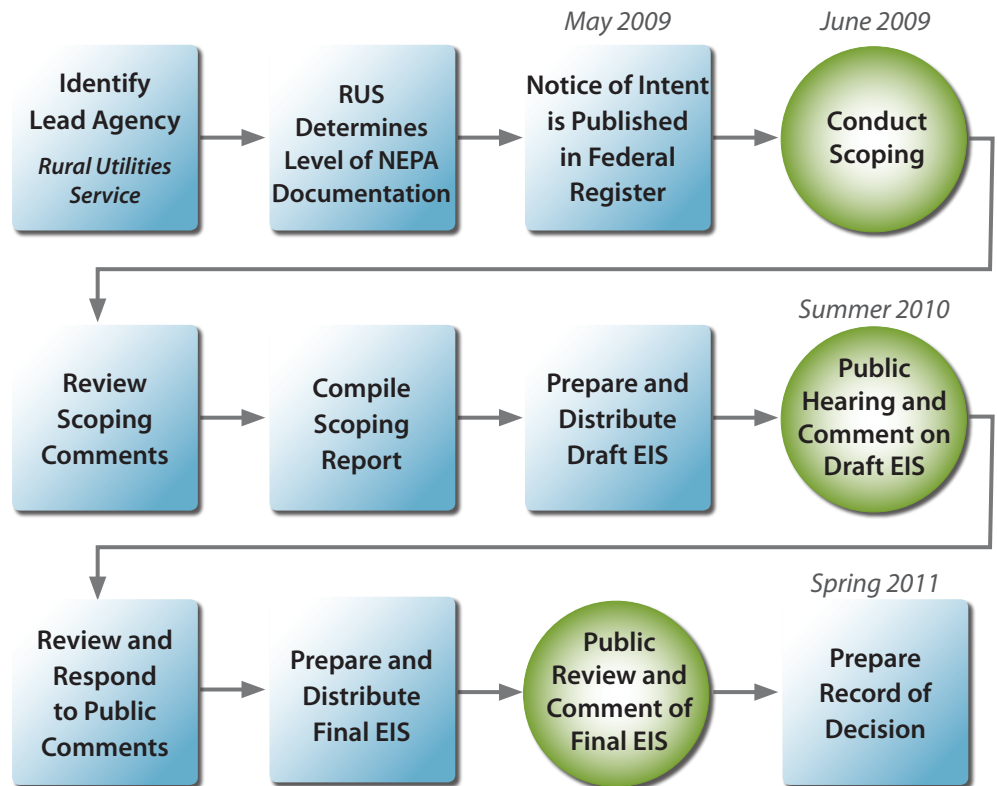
Identify Lead Agency
Rural Utilities Service

RUS Determines Level of NEPA Documentation

May 2009
Notice of Intent is Published in Federal Register

June 2009
Conduct Scoping

Review Scoping Comments

Compile Scoping Report

Prepare and Distribute Draft EIS

Summer 2010
Public Hearing and Comment on Draft EIS

Review and Respond to Public Comments

Prepare and Distribute Final EIS

Public Review and Comment of Final EIS

Spring 2011
Prepare Record of Decision